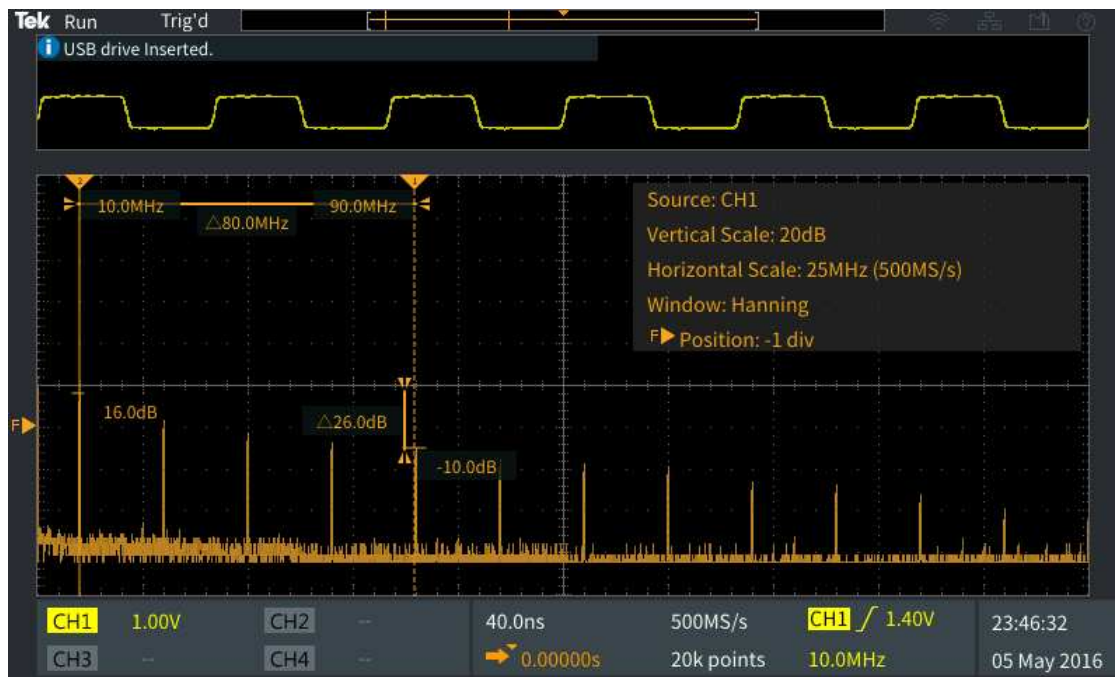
Tek Run Trig'd

USB drive Inserted.

2 1

10.0MHz 90.0MHz
$\triangle$80.0MHz

Source: CH1
Vertical Scale: 20dB
Horizontal Scale: 25MHz (500MS/s)
Window: Hanning
F▶ Position: -1 div

F▶

16.0dB
$\triangle$26.0dB
-10.0dB

| CH1 | 1.00V | CH2 | -- | 40.0ns | 500MS/s | CH1 ∫ 1.40V | 23:46:32 |
|---|---|---|---|---|---|---|---|
| CH3 | -- | CH4 | -- | 0.00000s | 20k points | 10.0MHz | 05 May 2016 |